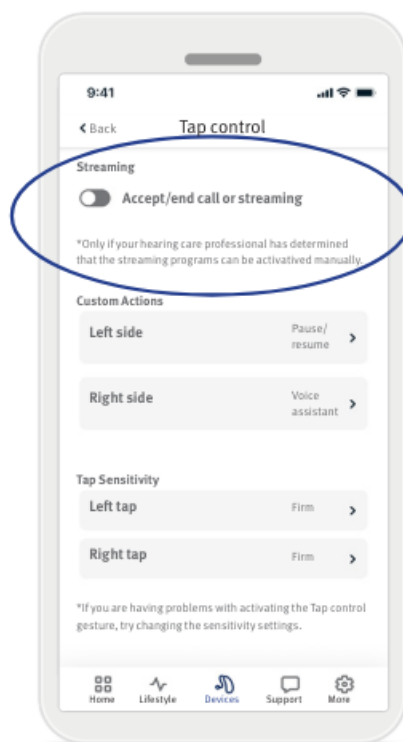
9:41

‹ Back Tap control

Streaming

Accept/end call or streaming

*Only if your hearing care professional has determined that the streaming programs can be activatived manually.

Custom Actions

Left side Pause/ resume ›

Right side Voice assistant ›

Tap Sensitivity

Left tap Firm ›

Right tap Firm ›

*If you are having problems with activating the Tap control gesture, try changing the sensitivity settings.

Home Lifestyle Devices Support More